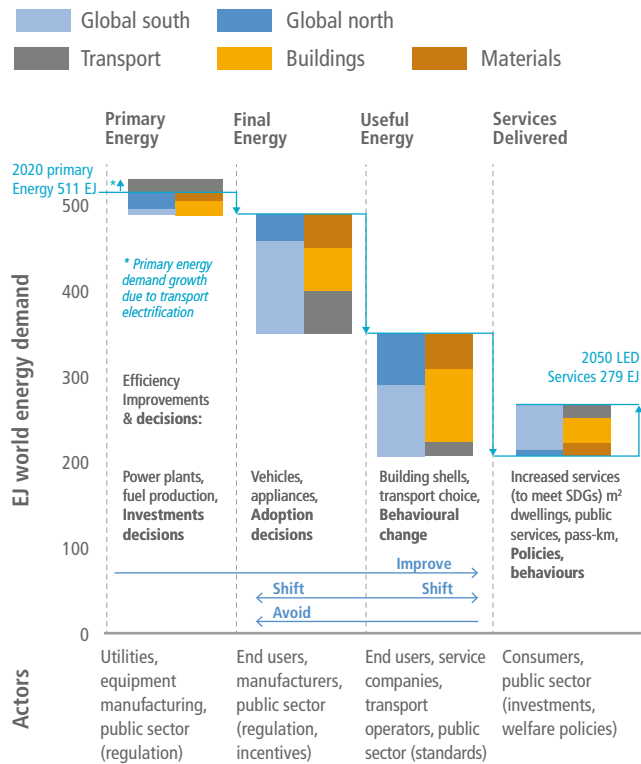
Global south
Global north
Transport
Buildings
Materials

Primary Energy
Final Energy
Useful Energy
Services Delivered

2020 primary Energy 511 EJ
*

* Primary energy demand growth due to transport electrification

2050 LED Services 279 EJ

EJ world energy demand

500
400
300
200
100
0

Efficiency Improvements & decisions:

Power plants, fuel production, Investments decisions

Vehicles, appliances, Adoption decisions

Building shells, transport choice, Behavioural change

Increased services (to meet SDGs) m² dwellings, public services, pass-km, Policies, behaviours

Improve
Shift
Shift
Avoid

Actors

Utilities, equipment manufacturing, public sector (regulation)

End users, manufacturers, public sector (regulation, incentives)

End users, service companies, transport operators, public sector (standards)

Consumers, public sector (investments, welfare policies)